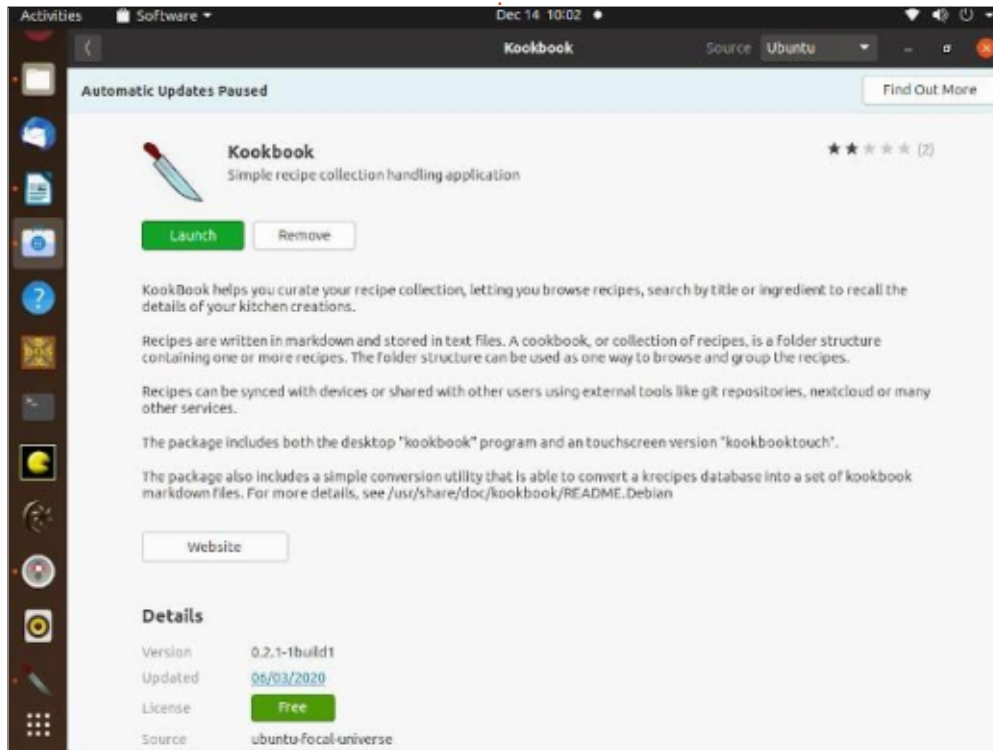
Activities Software ▾ Dec 14 10:02 ●

Kookbook Source Ubuntu

Automatic Updates Paused

Find Out More

Kookbook

Simple recipe collection handling application

(2)

Launch

Remove

KookBook helps you curate your recipe collection, letting you browse recipes, search by title or ingredient to recall the details of your kitchen creations.

Recipes are written in markdown and stored in text files. A cookbook, or collection of recipes, is a folder structure containing one or more recipes. The folder structure can be used as one way to browse and group the recipes.

Recipes can be synced with devices or shared with other users using external tools like git repositories, nextcloud or many other services.

The package includes both the desktop "kookbook" program and an touchscreen version "kookbooktouch".

The package also includes a simple conversion utility that is able to convert a krecipes database into a set of kookbook markdown files. For more details, see /usr/share/doc/kookbook/README.Debian

Website

Details

| Version | 0.2.1-1build1 |
|---|---|
| Updated | 06/03/2020 |
| License | Free |
| Source | ubuntu-focal-universe |